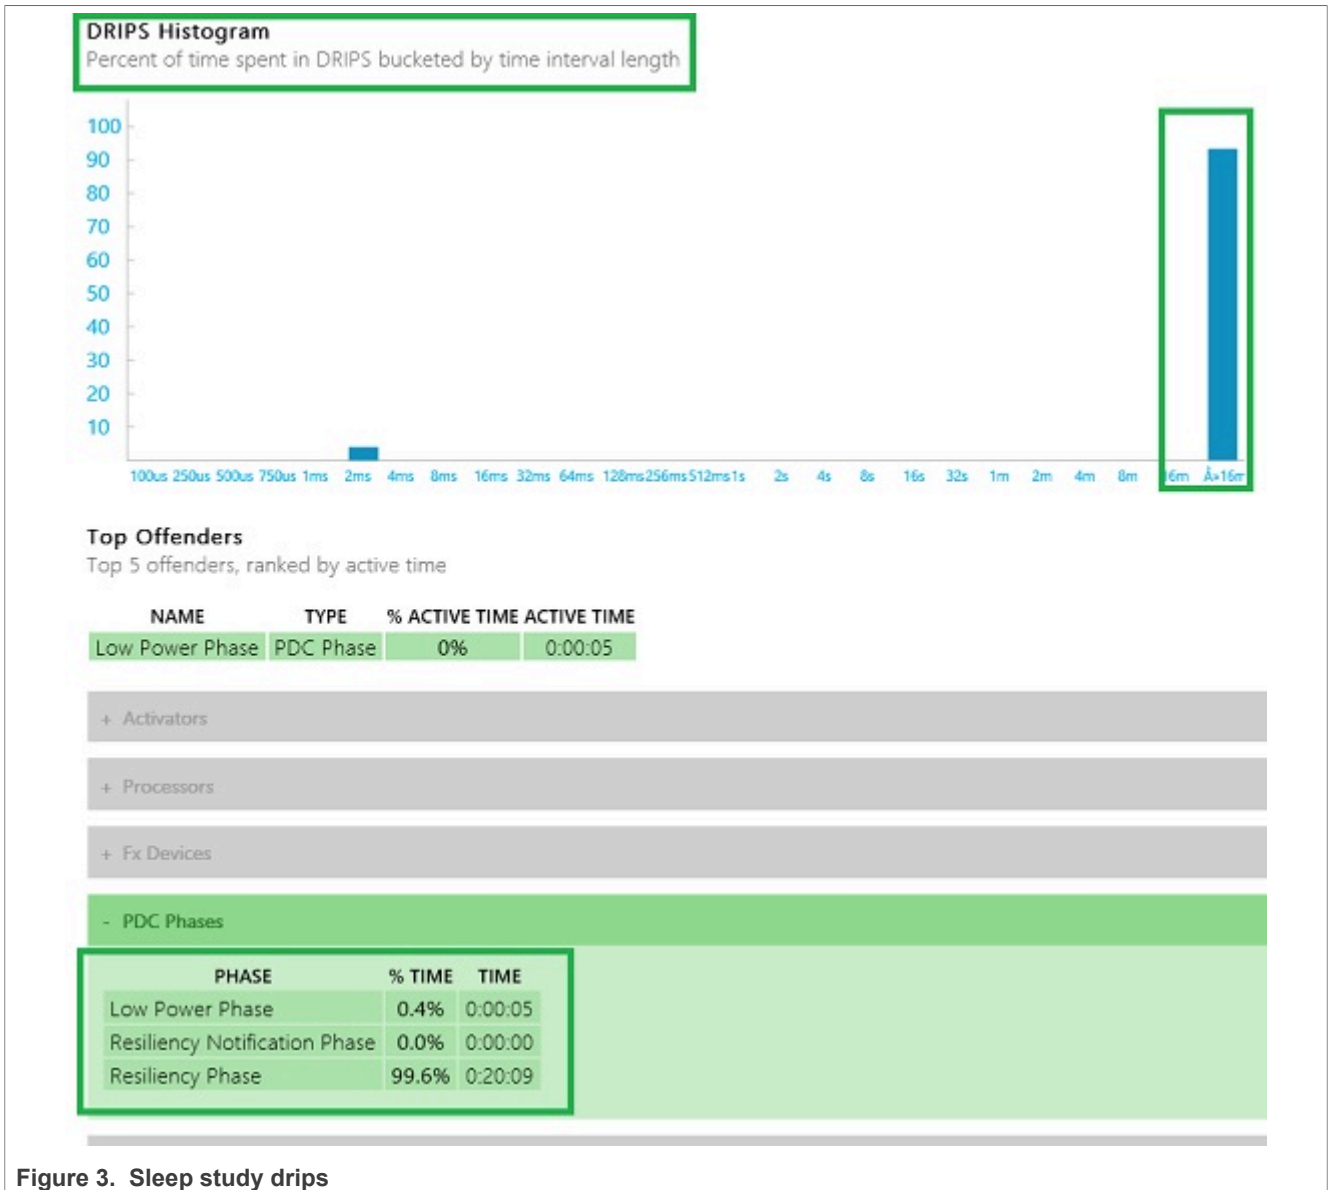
DRIPS Histogram
Percent of time spent in DRIPS bucketed by time interval length

100
90
80
70
60
50
40
30
20
10

100us 250us 500us 750us 1ms 2ms 4ms 8ms 16ms 32ms 64ms 128ms 256ms 512ms 1s 2s 4s 8s 16s 32s 1m 2m 4m 8m 16m Å»16m

Top Offenders
Top 5 offenders, ranked by active time

| NAME | TYPE | % ACTIVE TIME | ACTIVE TIME |
|---|---|---|---|
| Low Power Phase | PDC Phase | 0% | 0:00:05 |

+ Activators

+ Processors

+ Fx Devices

- PDC Phases

| PHASE | % TIME | TIME |
|---|---|---|
| Low Power Phase | 0.4% | 0:00:05 |
| Resiliency Notification Phase | 0.0% | 0:00:00 |
| Resiliency Phase | 99.6% | 0:20:09 |

Figure 3. Sleep study drips